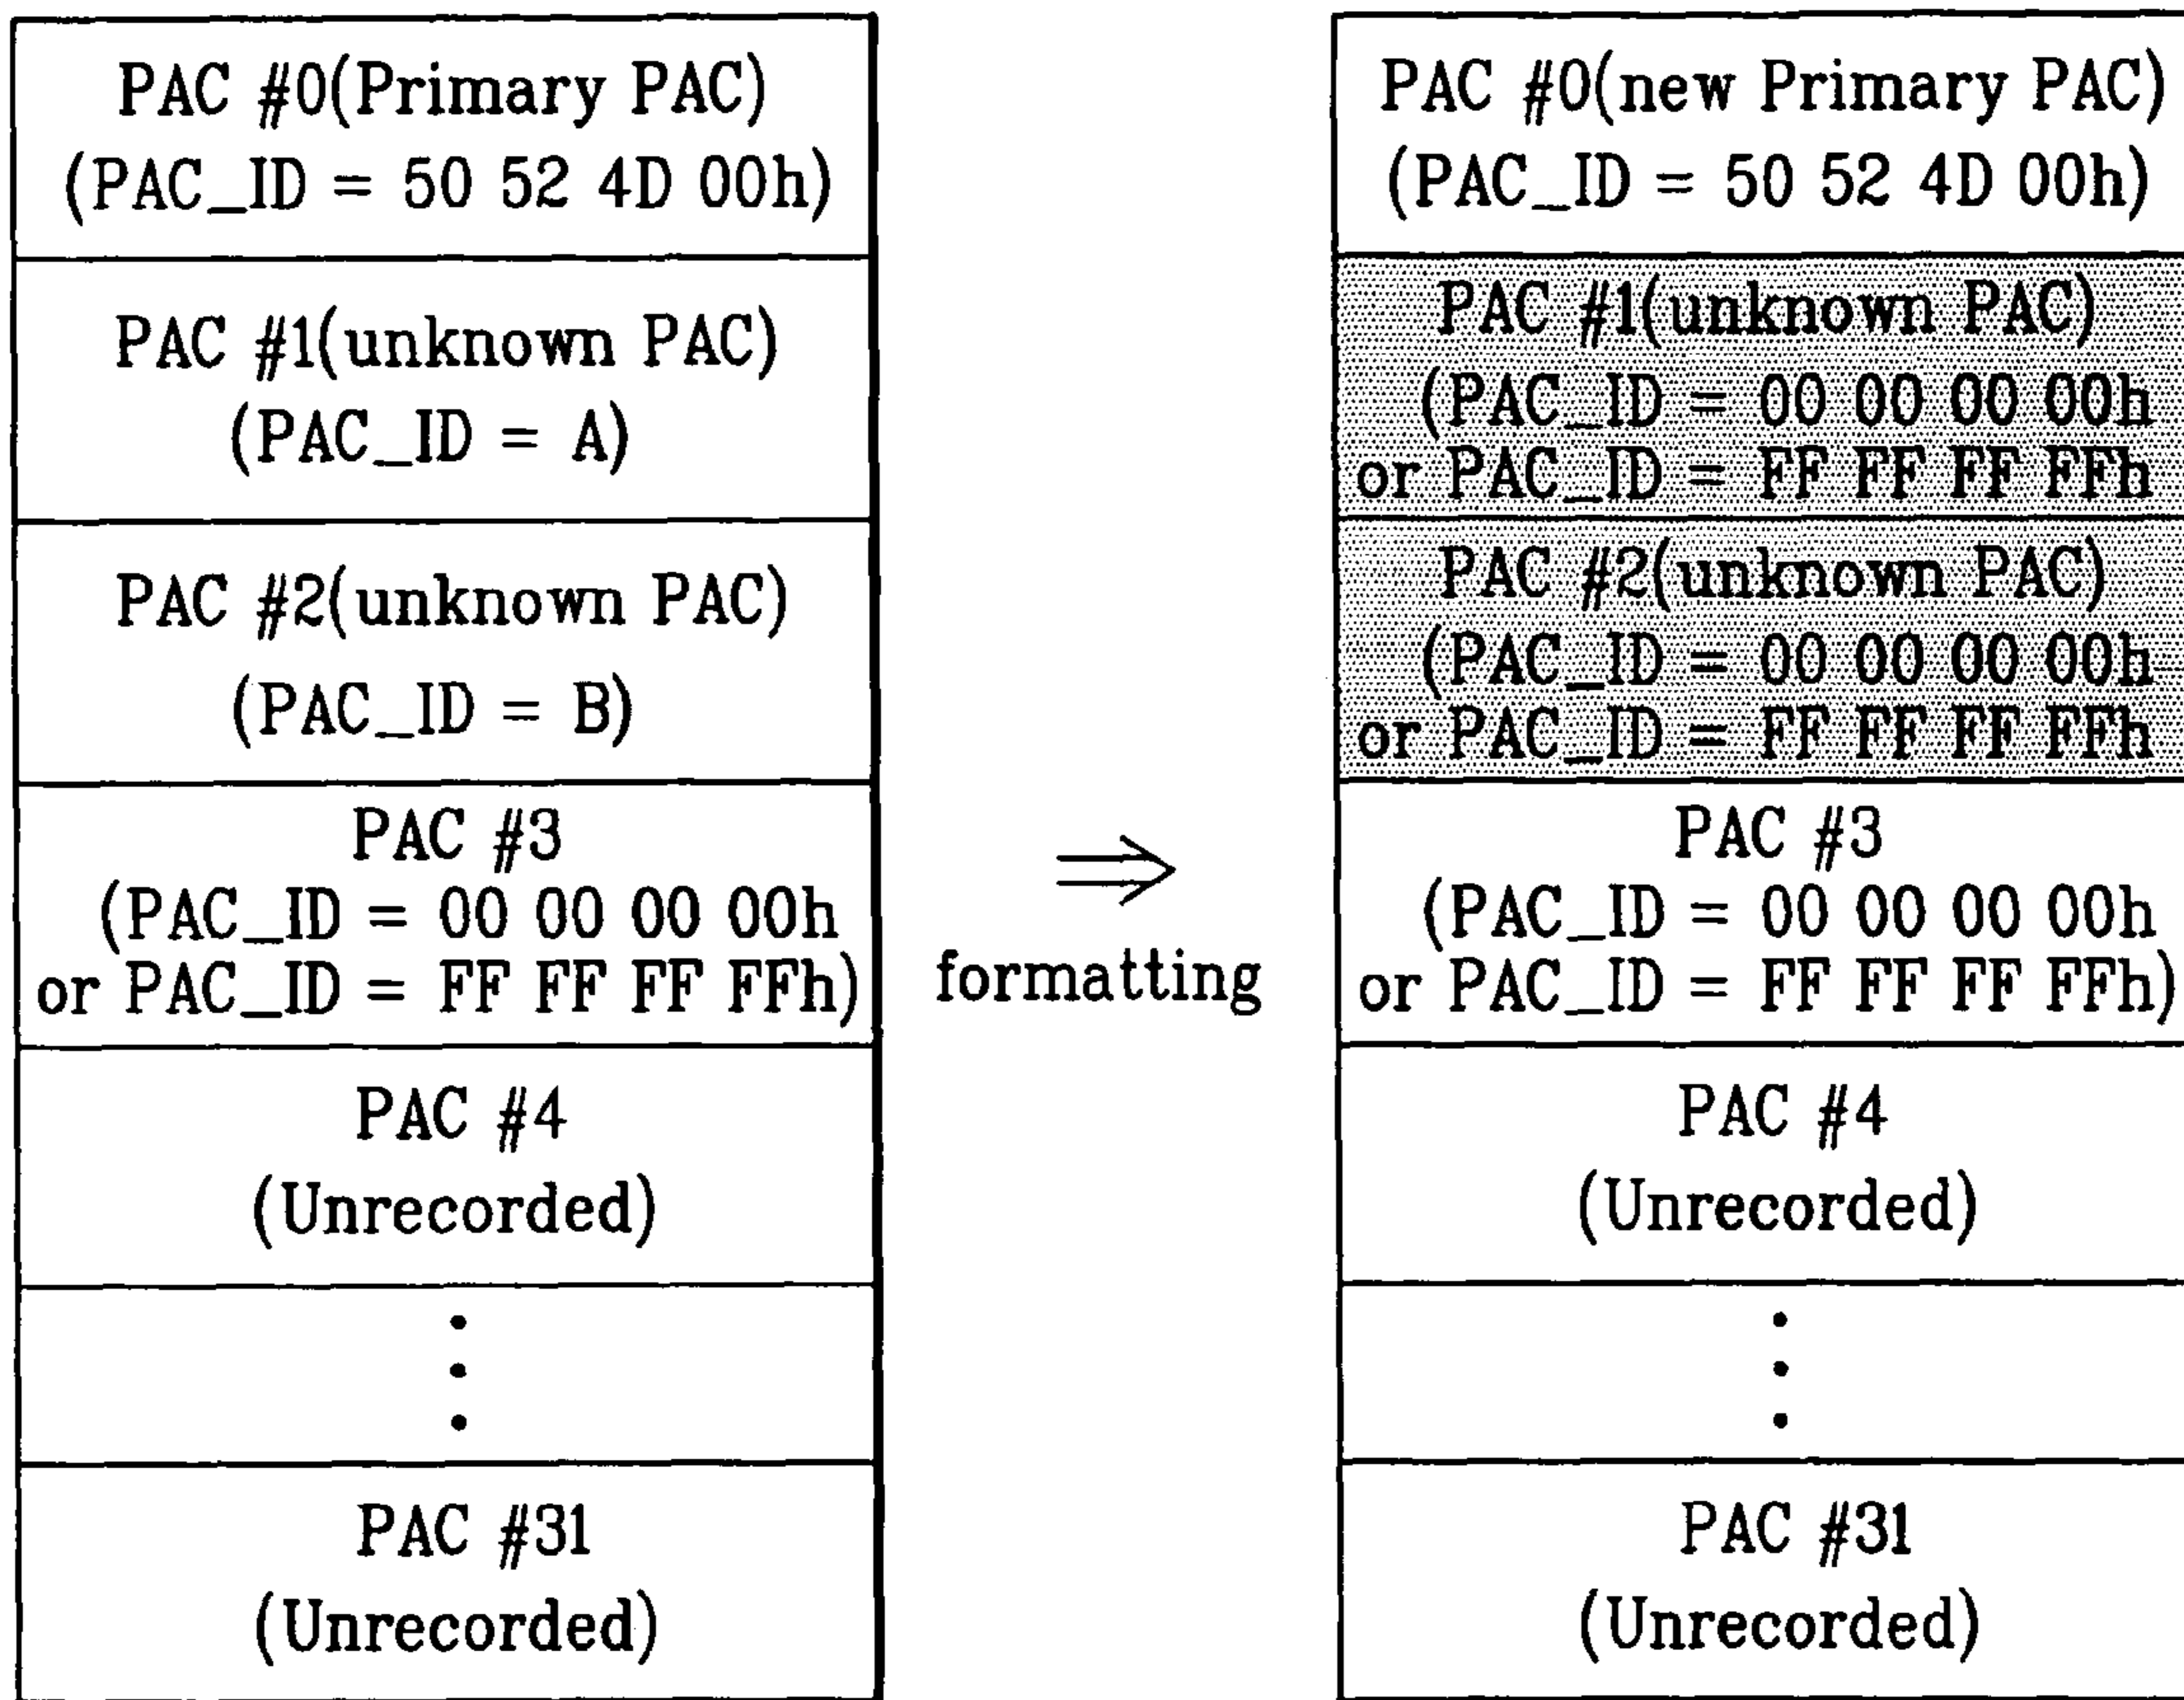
PAC #0(Primary PAC)
(PAC_ID = 50 52 4D 00h)

PAC #1(unknown PAC)
(PAC_ID = A)

PAC #2(unknown PAC)
(PAC_ID = B)

PAC #3
(PAC_ID = 00 00 00 00h
or PAC_ID = FF FF FF FFh)

PAC #4
(Unrecorded)

⋮

PAC #31
(Unrecorded)

$\Rightarrow$
formatting

PAC #0(new Primary PAC)
(PAC_ID = 50 52 4D 00h)

PAC #1(unknown PAC)
(PAC_ID = 00 00 00 00h
or PAC_ID = FF FF FF FFh

PAC #2(unknown PAC)
(PAC_ID = 00 00 00 00h
or PAC_ID = FF FF FF FFh

PAC #3
(PAC_ID = 00 00 00 00h
or PAC_ID = FF FF FF FFh)

PAC #4
(Unrecorded)

⋮

PAC #31
(Unrecorded)